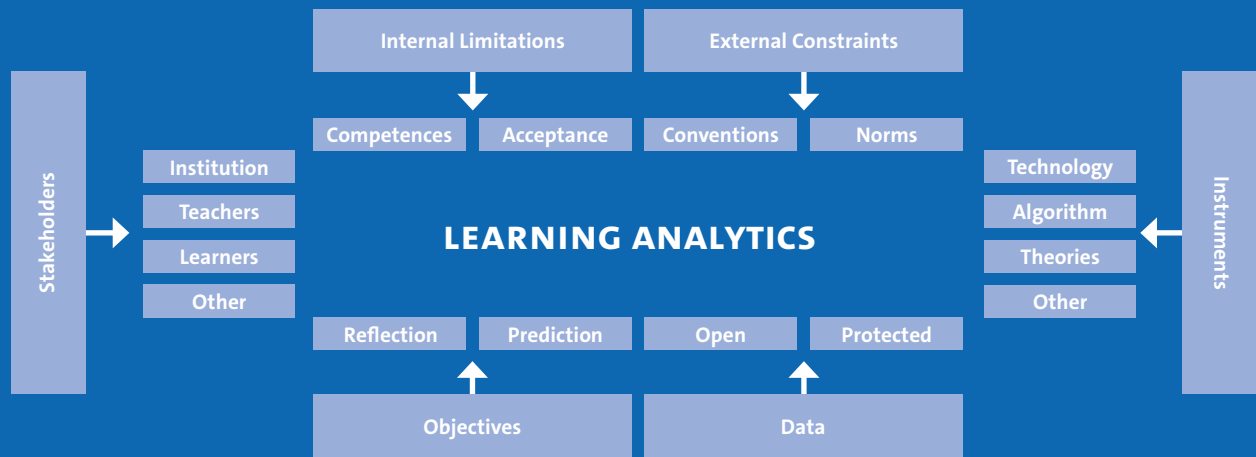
Internal Limitations

External Constraints

Competences

Acceptance

Conventions

Norms

Stakeholders

Institution

Teachers

Learners

Other

LEARNING ANALYTICS

Technology

Algorithm

Theories

Other

Instruments

Reflection

Prediction

Open

Protected

Objectives

Data